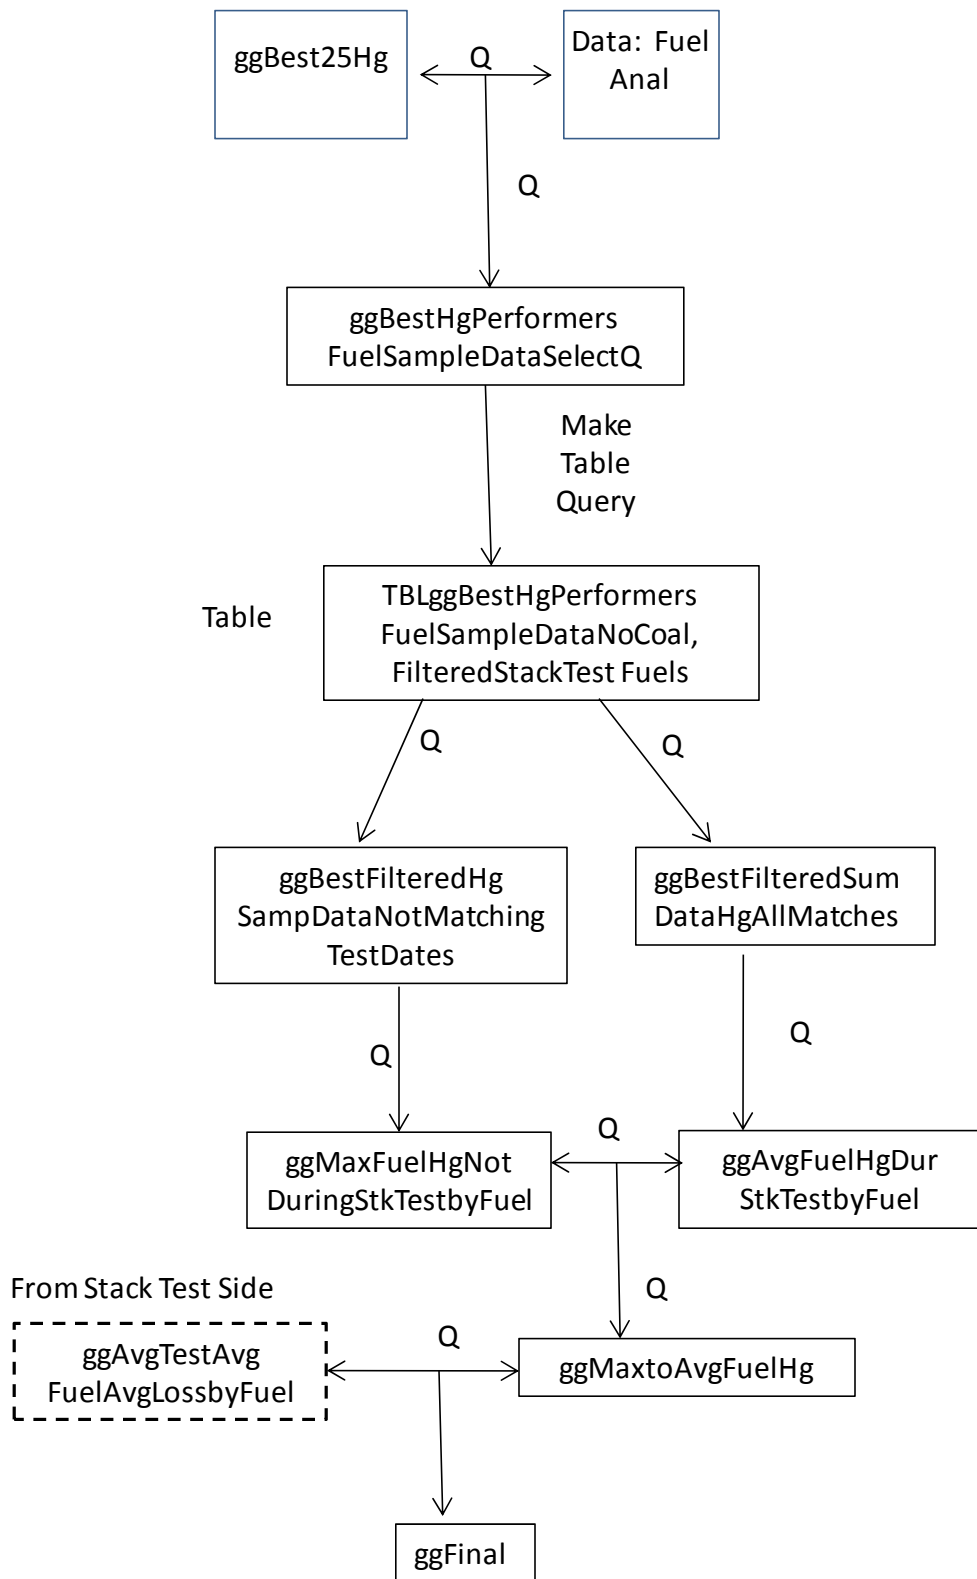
ggBest25Hg

Q

Data: Fuel Anal

Q

ggBestHgPerformers FuelSampleDataSelectQ

Make Table Query

Table

TBLggBestHgPerformers FuelSampleDataNoCoal, FilteredStackTest Fuels

Q

Q

ggBestFilteredHg SampDataNotMatching TestDates

ggBestFilteredSum DataHgAllMatches

Q

Q

Q

ggMaxFuelHgNot DuringStkTestbyFuel

ggAvgFuelHgDur StkTestbyFuel

From Stack Test Side

Q

Q

ggAvgTestAvg FuelAvgLossbyFuel

ggMaxtoAvgFuelHg

ggFinal